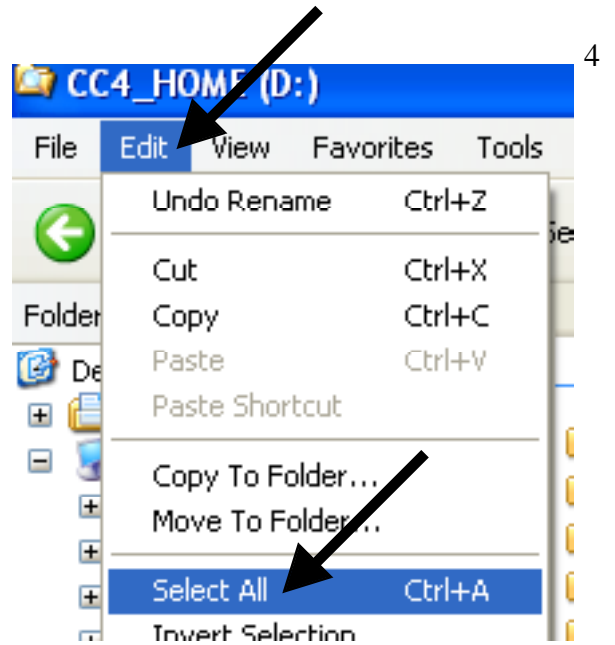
4

CC4_HOME (D:)

File Edit View Favorites Tools

Undo Rename Ctrl+Z

Cut Ctrl+X
Copy Ctrl+C
Paste Ctrl+V
Paste Shortcut

Copy To Folder...
Move To Folder...

Select All Ctrl+A
Invert Selection

Folder
De